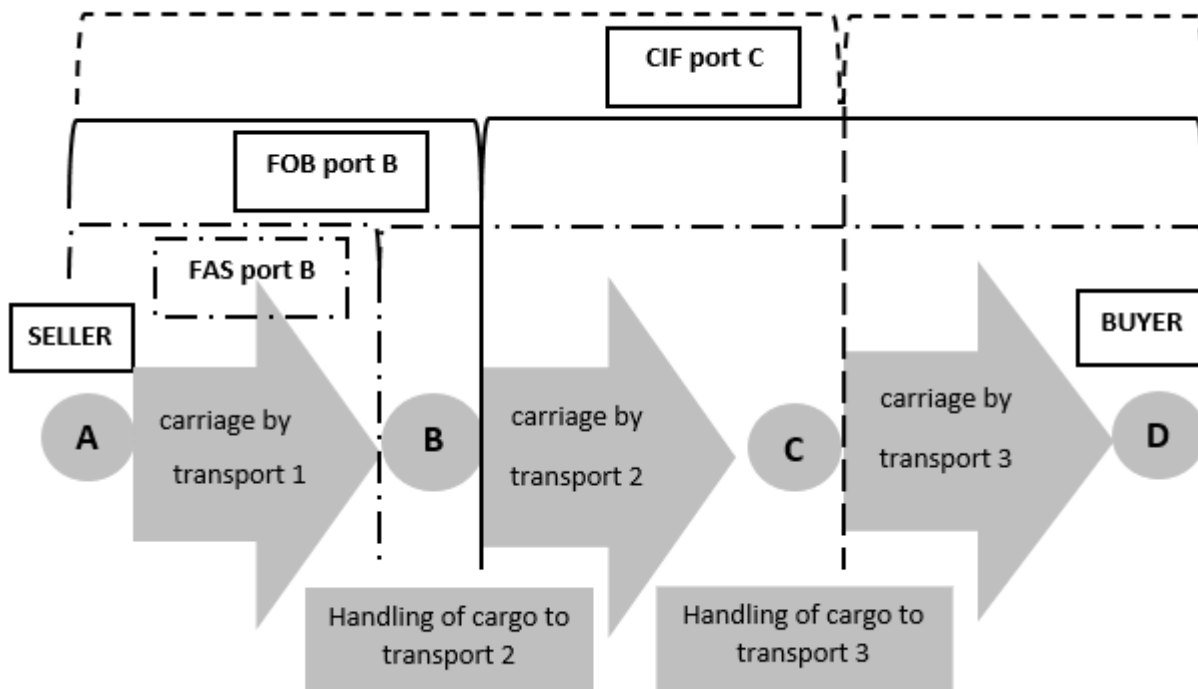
CIF port C

FOB port B

FAS port B

SELLER

BUYER

A

carriage by transport 1

B

carriage by transport 2

C

carriage by transport 3

D

Handling of cargo to transport 2

Handling of cargo to transport 3